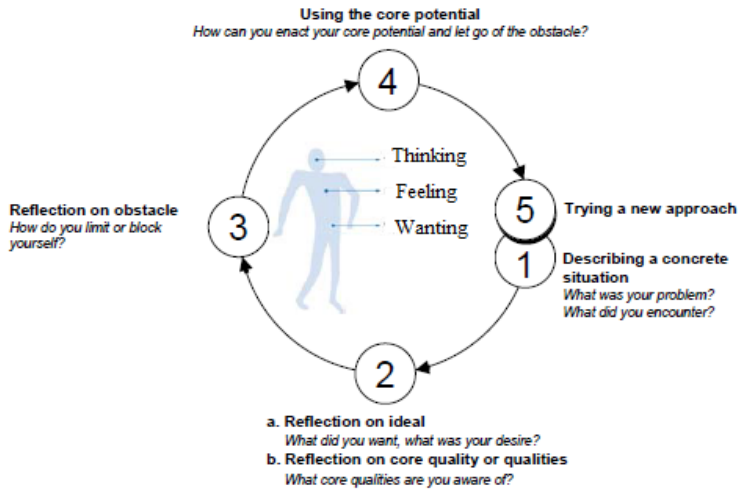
Using the core potential
How can you enact your core potential and let go of the obstacle?

4

Thinking

Feeling

Wanting

Reflection on obstacle
How do you limit or block yourself?

3

5 Trying a new approach

1 Describing a concrete situation
What was your problem?
What did you encounter?

2

a. Reflection on ideal
What did you want, what was your desire?
b. Reflection on core quality or qualities
What core qualities are you aware of?